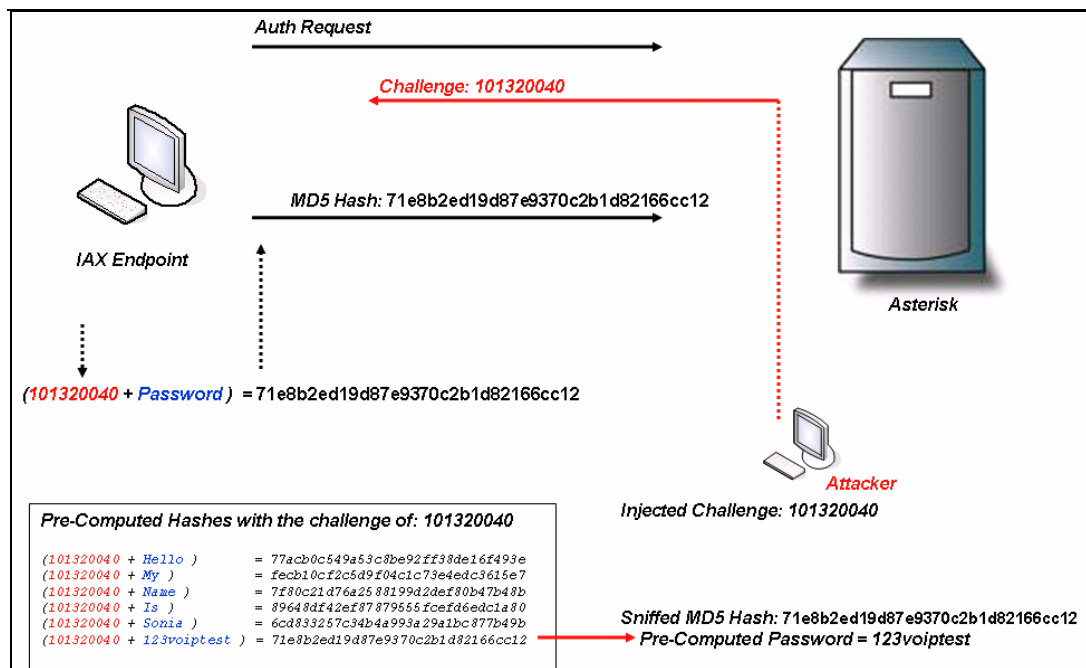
Auth Request

Challenge: 101320040

MD5 Hash: 71e8b2ed19d87e9370c2b1d82166cc12

IAX Endpoint

Asterisk

(101320040 + Password ) = 71e8b2ed19d87e9370c2b1d82166cc12

Attacker

Injected Challenge: 101320040

Pre-Computed Hashes with the challenge of: 101320040

(101320040 + Hello ) = 77acb0c549a53c8be92ff38de16f493e
(101320040 + My ) = fecb10cf2c5d9f04c1c73e4edc3615e7
(101320040 + Name ) = 7f80c21d76a25881 99d2def80b47b48b
(101320040 + Is ) = 89648df42ef87879555fcefd6edc1a80
(101320040 + Sonia ) = 6cd833257c34b4a993a29a1bc877b49b
(101320040 + 123voiptest ) = 71e8b2ed19d87e9370c2b1d82166cc12

Sniffed MD5 Hash: 71e8b2ed19d87e9370c2b1d82166cc12
Pre-Computed Password = 123voiptest